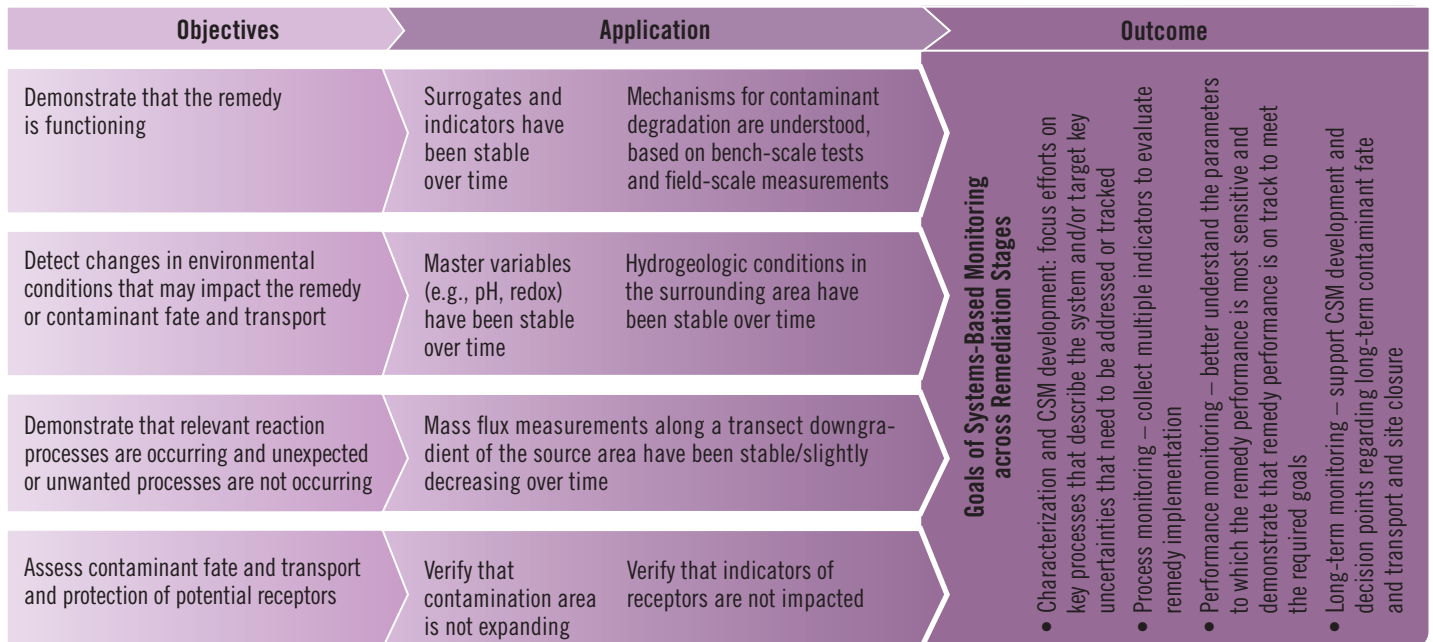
Objectives

Application

Outcome

Demonstrate that the remedy is functioning

Surrogates and indicators have been stable over time

Mechanisms for contaminant degradation are understood, based on bench-scale tests and field-scale measurements

Detect changes in environmental conditions that may impact the remedy or contaminant fate and transport

Master variables (e.g., pH, redox) have been stable over time

Hydrogeologic conditions in the surrounding area have been stable over time

Demonstrate that relevant reaction processes are occurring and unexpected or unwanted processes are not occurring

Mass flux measurements along a transect downgradient of the source area have been stable/slightly decreasing over time

Assess contaminant fate and transport and protection of potential receptors

Verify that contamination area is not expanding

Verify that indicators of receptors are not impacted

Goals of Systems-Based Monitoring across Remediation Stages

• Characterization and CSM development: focus efforts on key processes that describe the system and/or target key uncertainties that need to be addressed or tracked

• Process monitoring – collect multiple indicators to evaluate remedy implementation

• Performance monitoring – better understand the parameters to which the remedy performance is most sensitive and demonstrate that remedy performance is on track to meet the required goals

• Long-term monitoring – support CSM development and decision points regarding long-term contaminant fate and transport and site closure